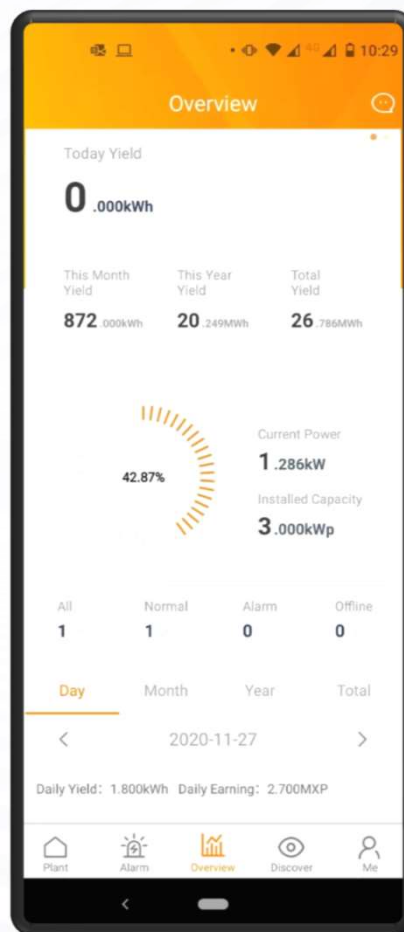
10:29

Overview

Today Yield

0 .000kWh

This Month Yield
872 .000kWh

This Year Yield
20 .249MWh

Total Yield
26 .786MWh

42.87%

Current Power
1 .286kW

Installed Capacity
3 .000kWp

All
1

Normal
1

Alarm
0

Offline
0

Day Month Year Total

<

2020-11-27

>

Daily Yield: 1.800kWh Daily Earning: 2.700MXP

Plant Alarm Overview Discover Me